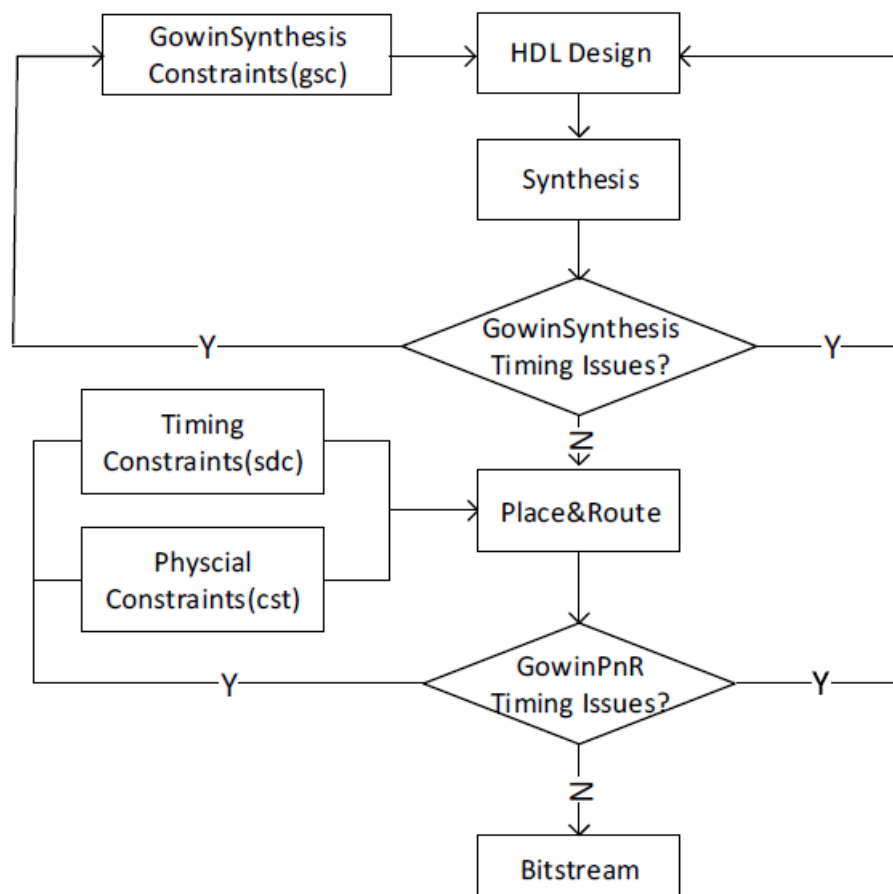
GowinSynthesis Constraints(gsc)

HDL Design

Synthesis

Y

GowinSynthesis Timing Issues?

Y

N

Timing Constraints(sdc)

Place&Route

Physcial Constraints(cst)

Y

GowinPnR Timing Issues?

Y

N

Bitstream